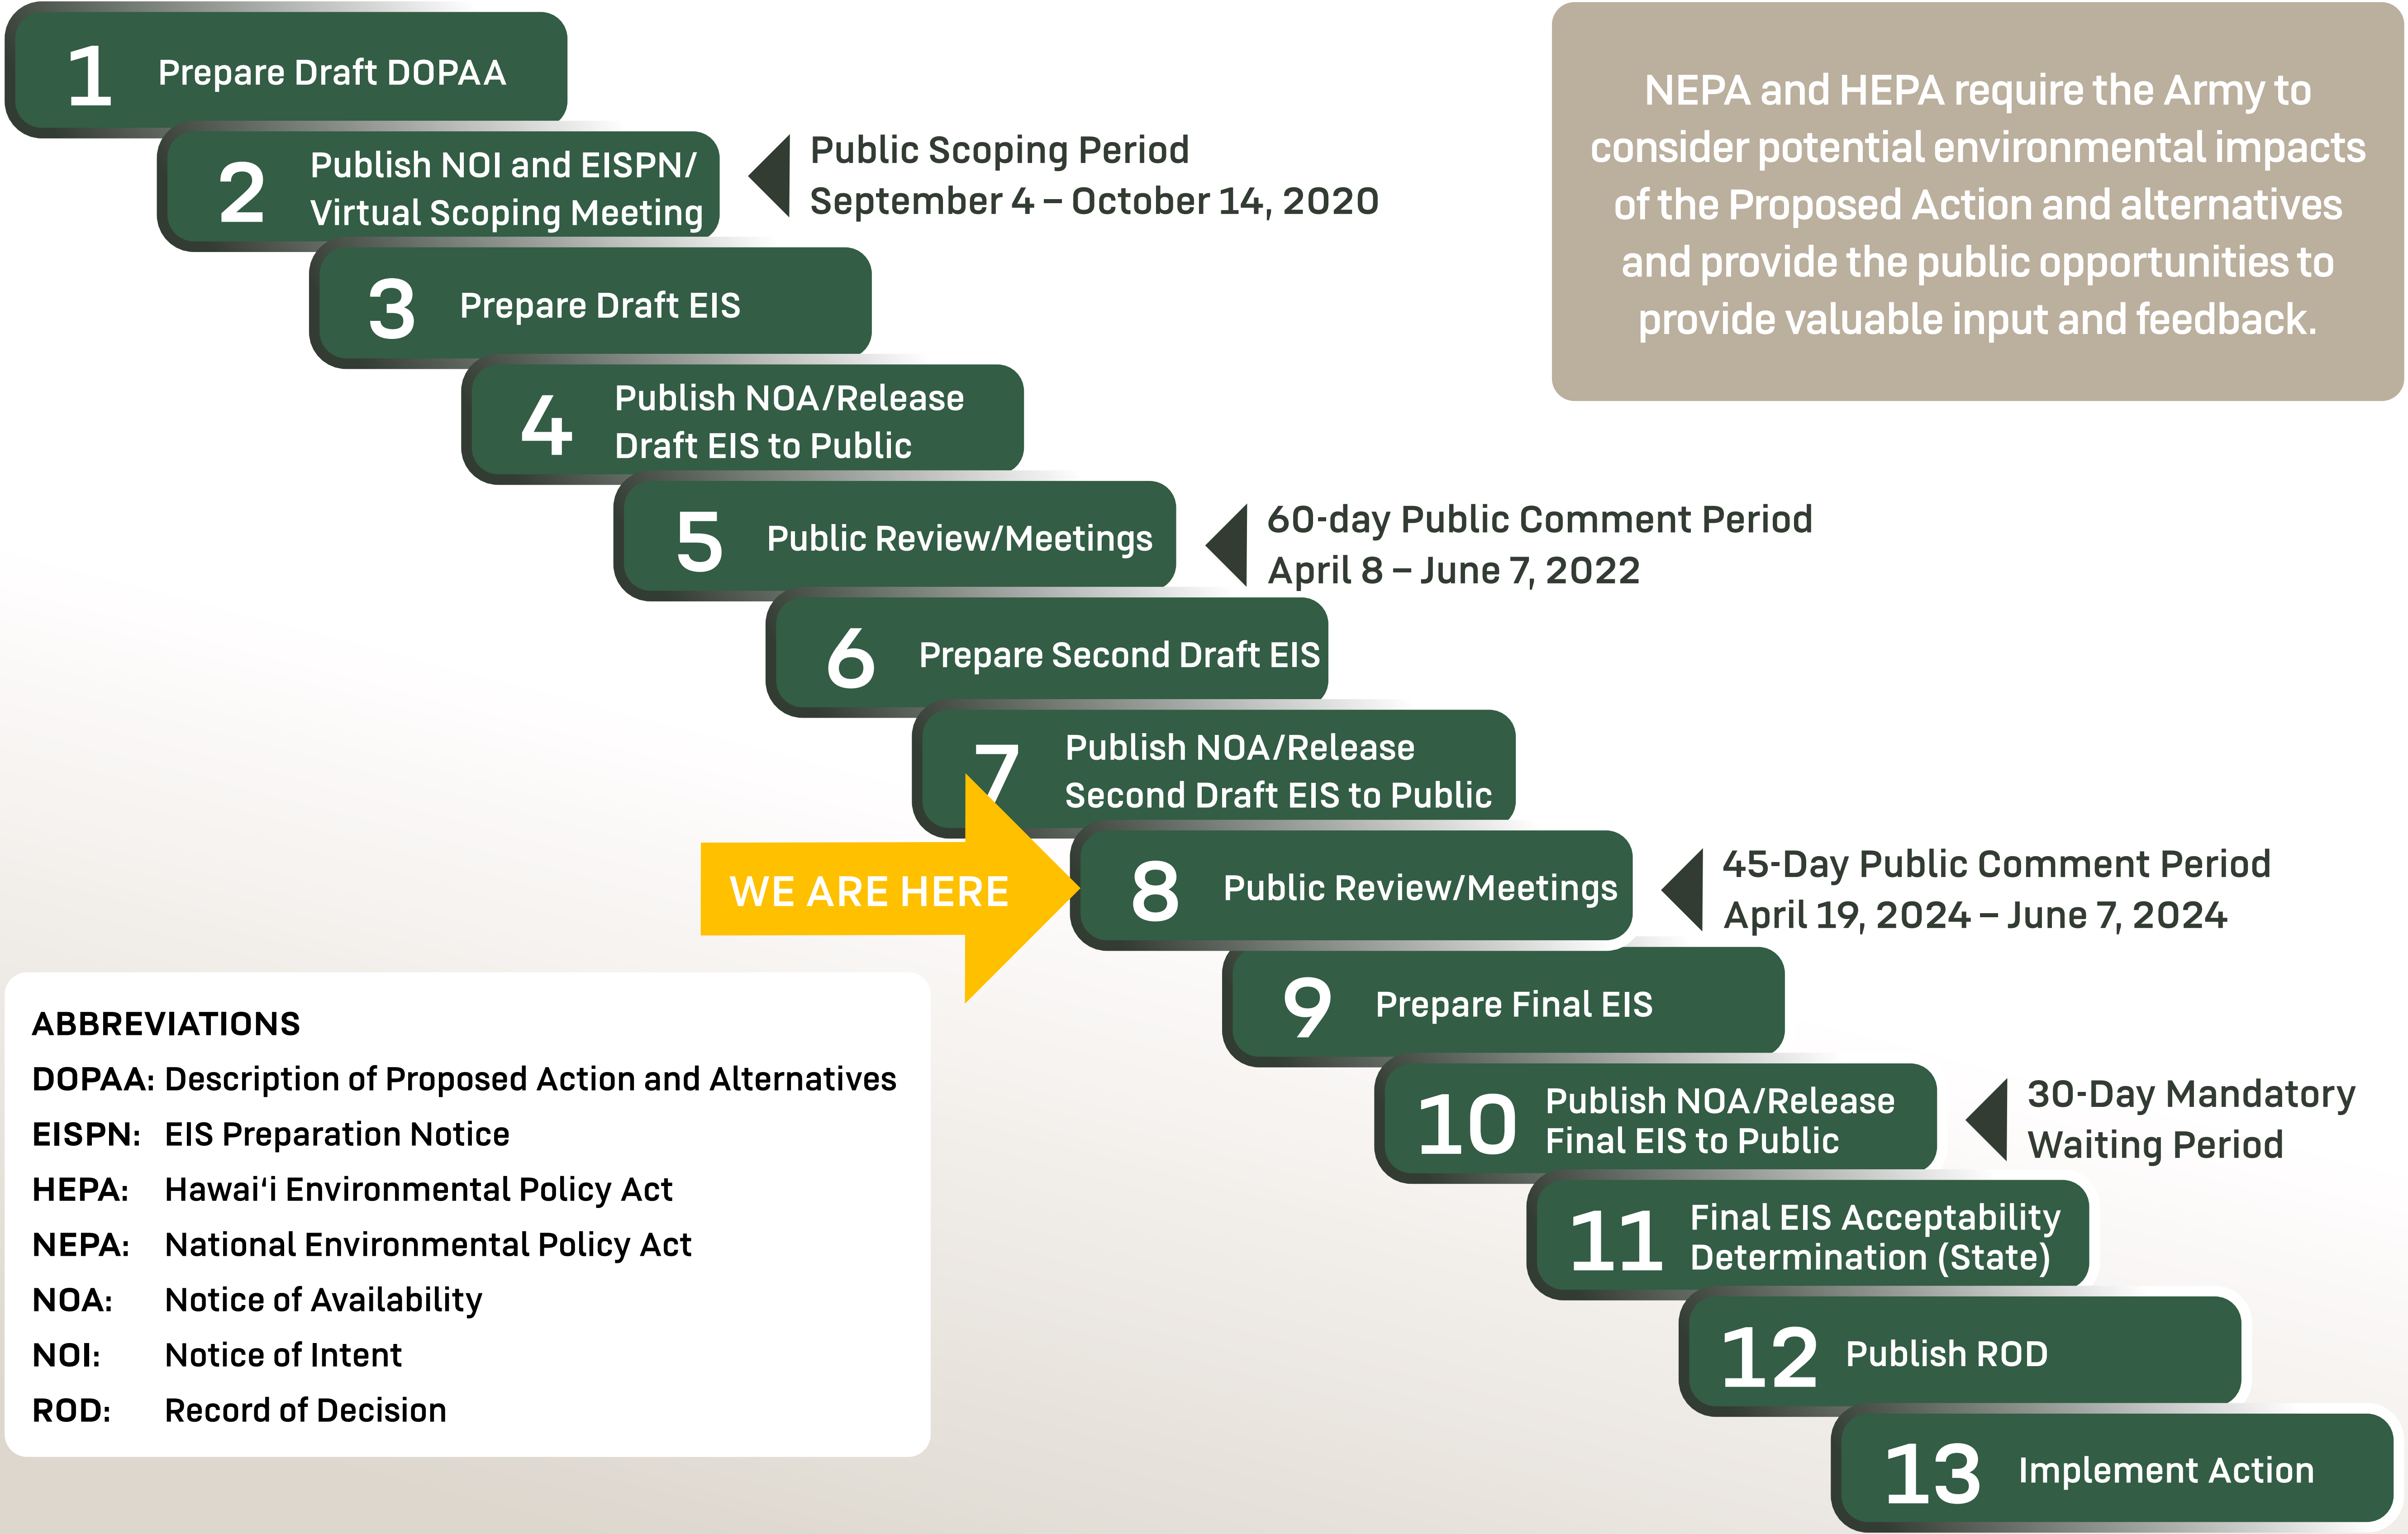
1 Prepare Draft DOPAA

2 Publish NOI and EISPN/ Virtual Scoping Meeting

Public Scoping Period
September 4 – October 14, 2020

3 Prepare Draft EIS

4 Publish NOA/Release Draft EIS to Public

5 Public Review/Meetings

60-day Public Comment Period
April 8 – June 7, 2022

6 Prepare Second Draft EIS

7 Publish NOA/Release Second Draft EIS to Public

WE ARE HERE

8 Public Review/Meetings

45-Day Public Comment Period
April 19, 2024 – June 7, 2024

9 Prepare Final EIS

10 Publish NOA/Release Final EIS to Public

30-Day Mandatory Waiting Period

11 Final EIS Acceptability Determination (State)

12 Publish ROD

13 Implement Action

NEPA and HEPA require the Army to consider potential environmental impacts of the Proposed Action and alternatives and provide the public opportunities to provide valuable input and feedback.

ABBREVIATIONS
DOPAA: Description of Proposed Action and Alternatives
EISPN: EIS Preparation Notice
HEPA: Hawai‘i Environmental Policy Act
NEPA: National Environmental Policy Act
NOA: Notice of Availability
NOI: Notice of Intent
ROD: Record of Decision